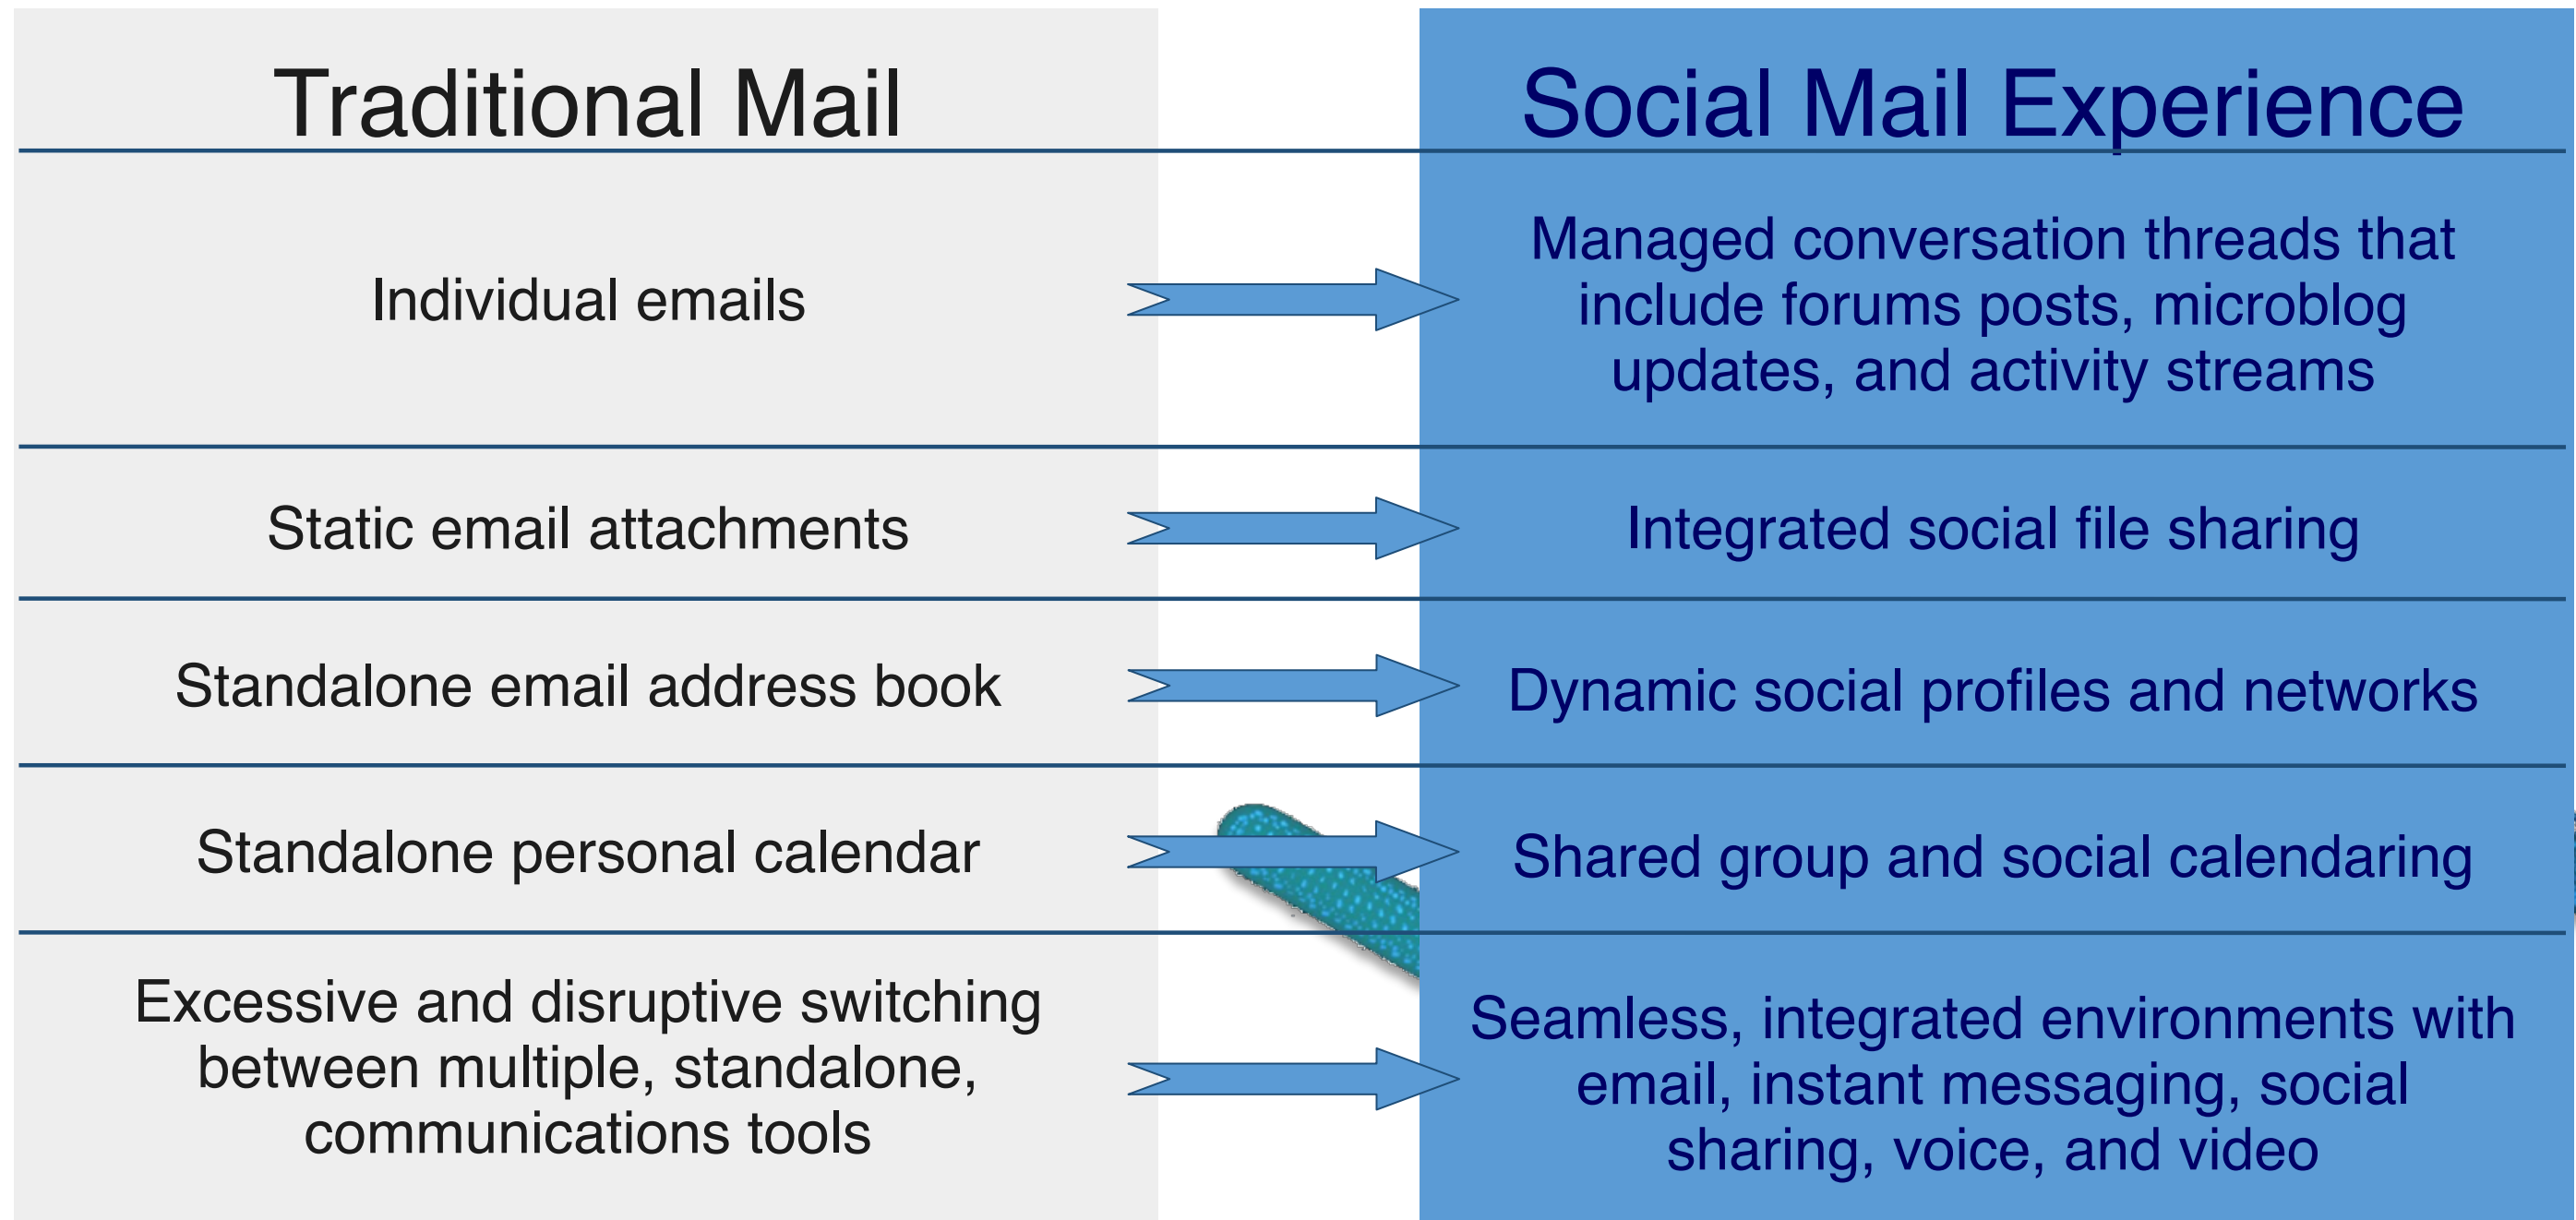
| Traditional Mail | Social Mail Experience |
|---|---|
| Individual emails | Managed conversation threads that include forums posts, microblog updates, and activity streams |
| Static email attachments | Integrated social file sharing |
| Standalone email address book | Dynamic social profiles and networks |
| Standalone personal calendar | Shared group and social calendaring |
| Excessive and disruptive switching between multiple, standalone, communications tools | Seamless, integrated environments with email, instant messaging, social sharing, voice, and video |